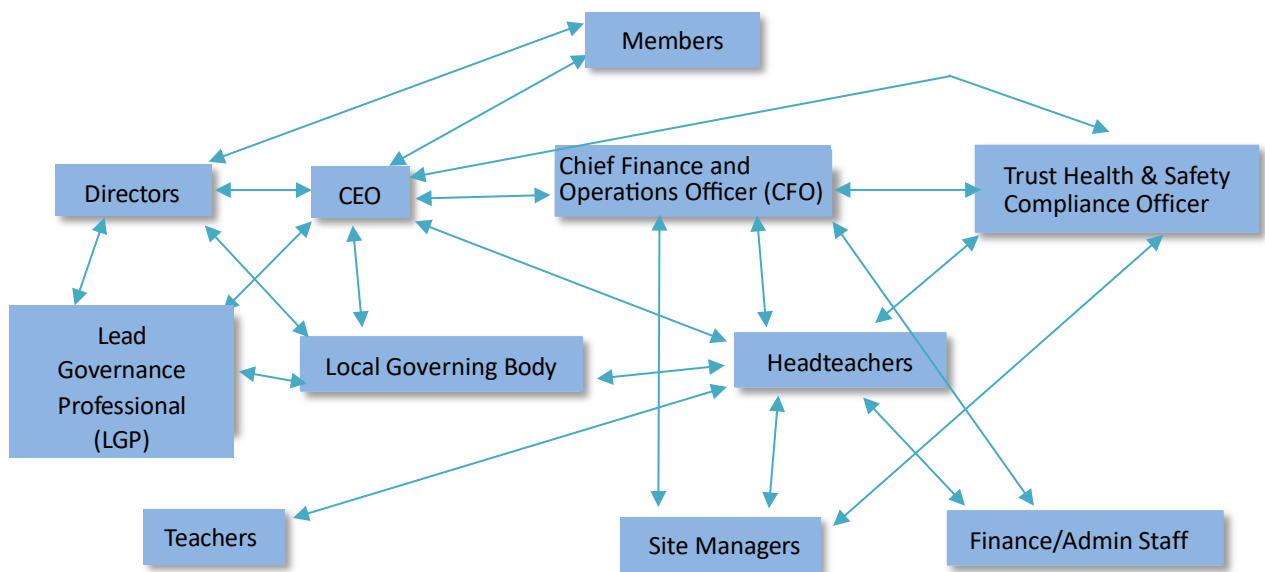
Members

Directors

CEO

Chief Finance and Operations Officer (CFO)

Trust Health & Safety Compliance Officer

Lead Governance Professional (LGP)

Local Governing Body

Headteachers

Teachers

Site Managers

Finance/Admin Staff